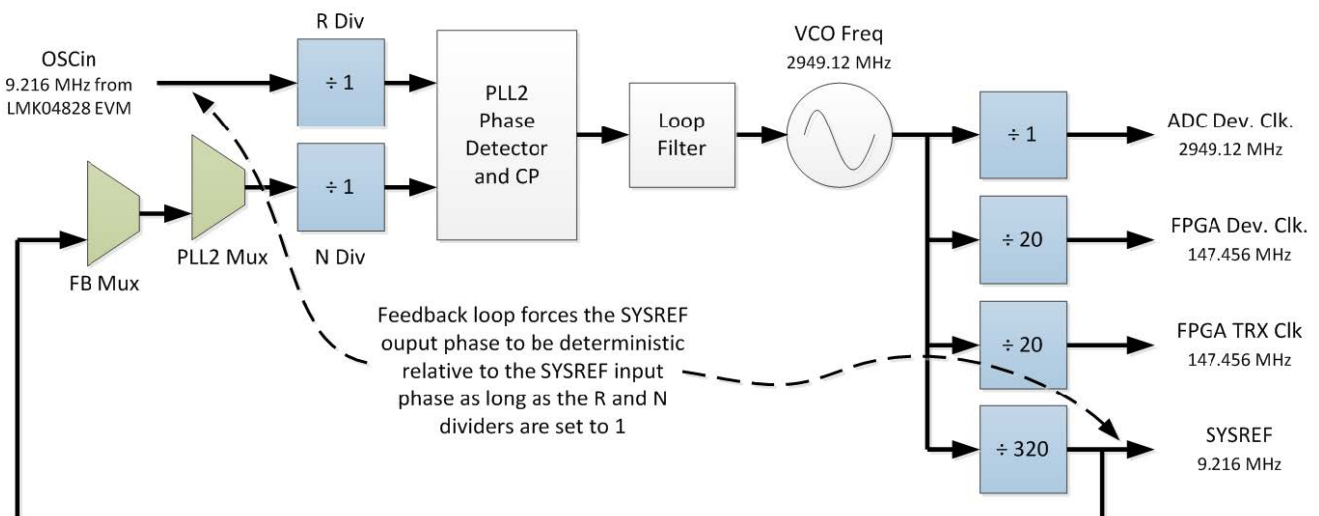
OSCin
9.216 MHz from LMK04828 EVM

R Div
÷ 1

N Div
÷ 1

FB Mux

PLL2 Mux

PLL2 Phase Detector and CP

Loop Filter

VCO Freq
2949.12 MHz

÷ 1
ADC Dev. Clk.
2949.12 MHz

÷ 20
FPGA Dev. Clk.
147.456 MHz

÷ 20
FPGA TRX Clk
147.456 MHz

÷ 320
SYSREF
9.216 MHz

Feedback loop forces the SYSREF ouput phase to be deterministic relative to the SYSREF input phase as long as the R and N dividers are set to 1